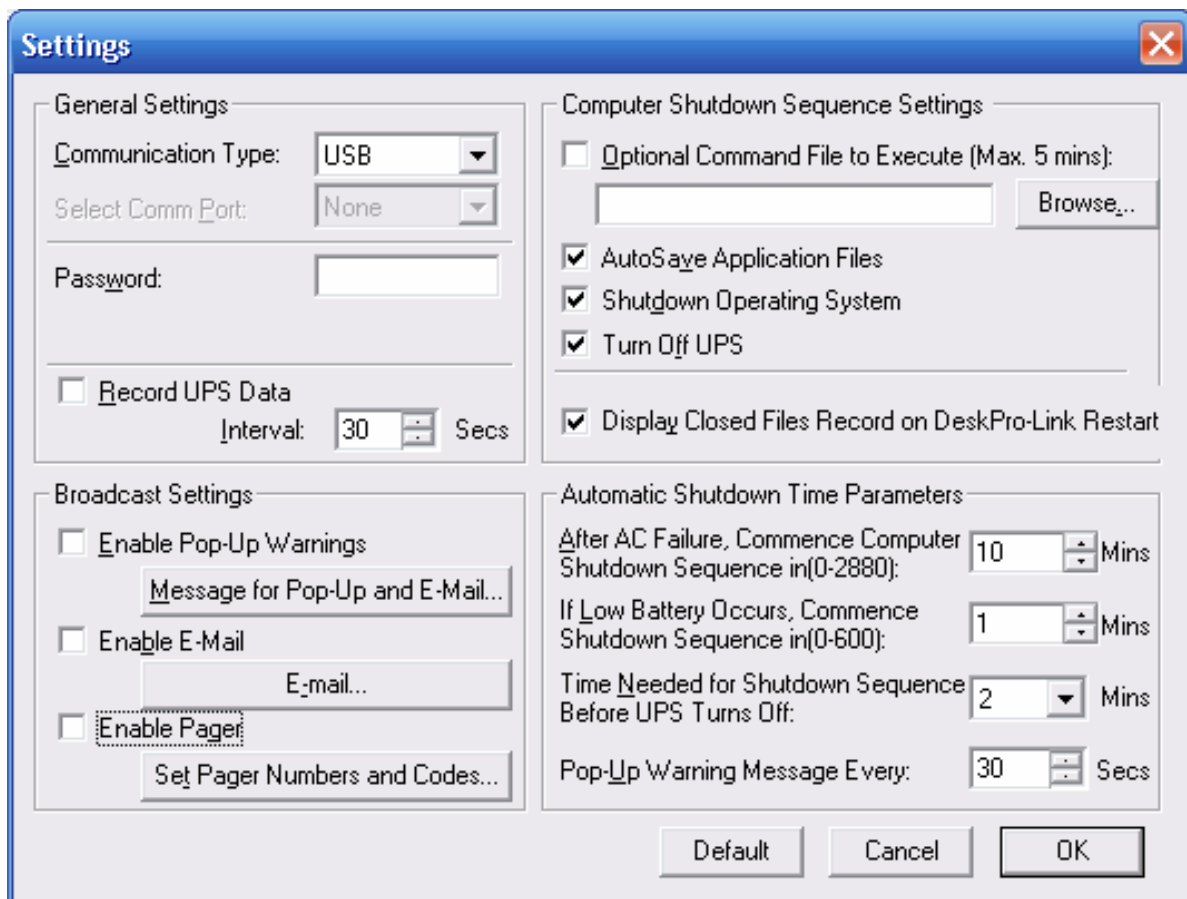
Settings

General Settings

Communication Type: USB

Select Comm Port: None

Password:

Record UPS Data

Interval: 30 Secs

Computer Shutdown Sequence Settings

Optional Command File to Execute (Max. 5 mins):

Browse...

AutoSave Application Files

Shutdown Operating System

Turn Off UPS

Display Closed Files Record on DeskPro-Link Restart

Broadcast Settings

Enable Pop-Up Warnings

Message for Pop-Up and E-Mail...

Enable E-Mail

E-mail...

Enable Pager

Set Pager Numbers and Codes...

Automatic Shutdown Time Parameters

After AC Failure, Commence Computer Shutdown Sequence in(0-2880): 10 Mins

If Low Battery Occurs, Commence Shutdown Sequence in(0-600): 1 Mins

Time Needed for Shutdown Sequence Before UPS Turns Off: 2 Mins

Pop-Up Warning Message Every: 30 Secs

Default

Cancel

OK